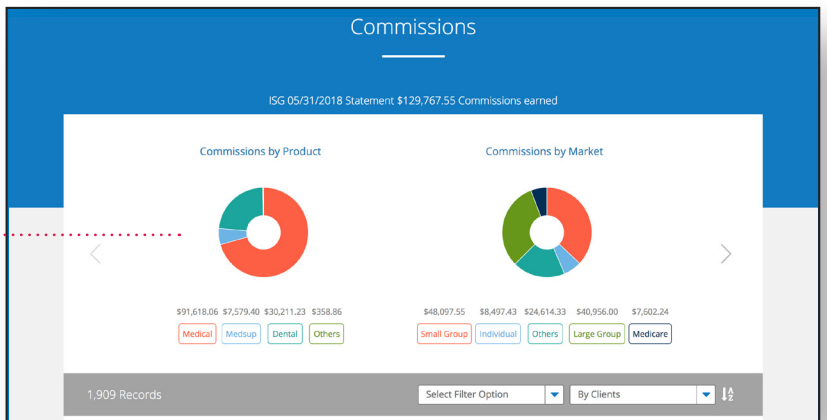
Commissions

ISG 05/31/2018 Statement $129,767.55 Commissions earned

Commissions by Product

$91,618.06 $7,579.40 $30,211.23 $358.86

Medical Medsup Dental Others

Commissions by Market

$48,097.55 $8,497.43 $24,614.33 $40,956.00 $7,602.24

Small Group Individual Others Large Group Medicare

1,909 Records

Select Filter Option

By Clients